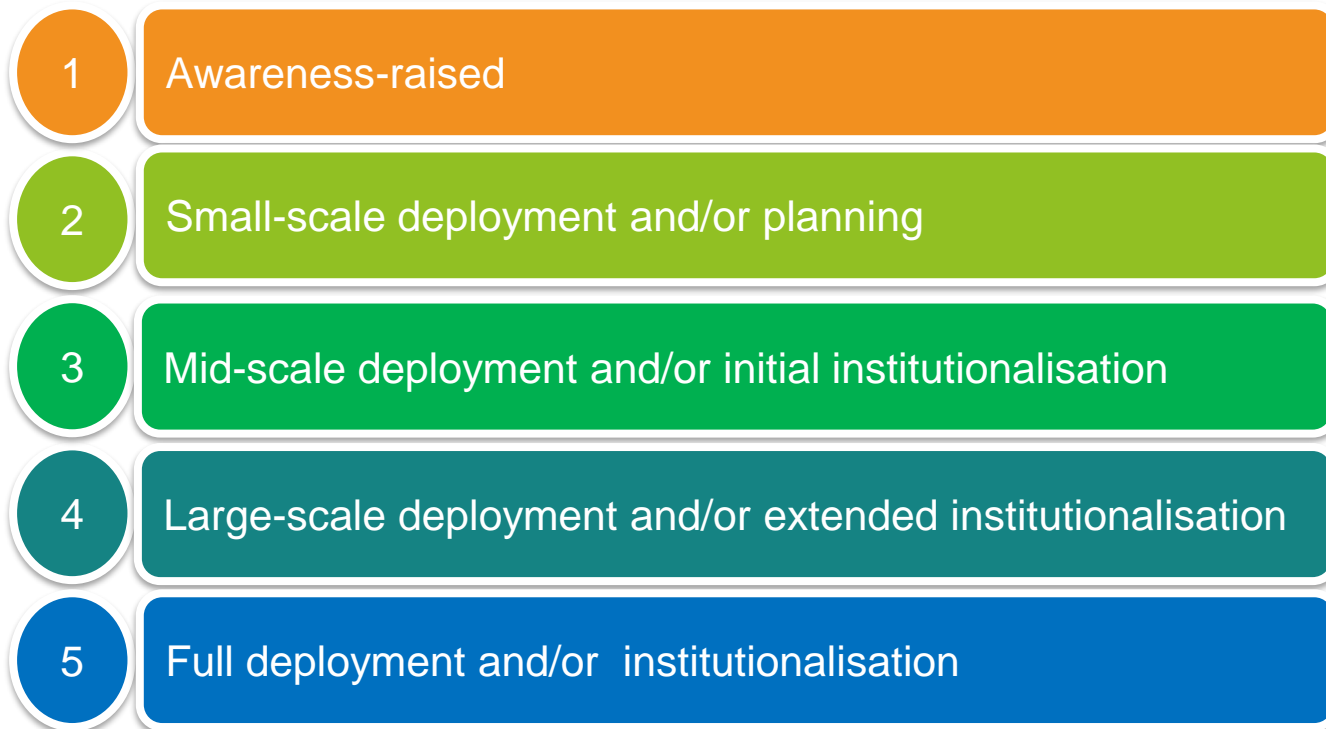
1 Awareness-raised

2 Small-scale deployment and/or planning

3 Mid-scale deployment and/or initial institutionalisation

4 Large-scale deployment and/or extended institutionalisation

5 Full deployment and/or institutionalisation